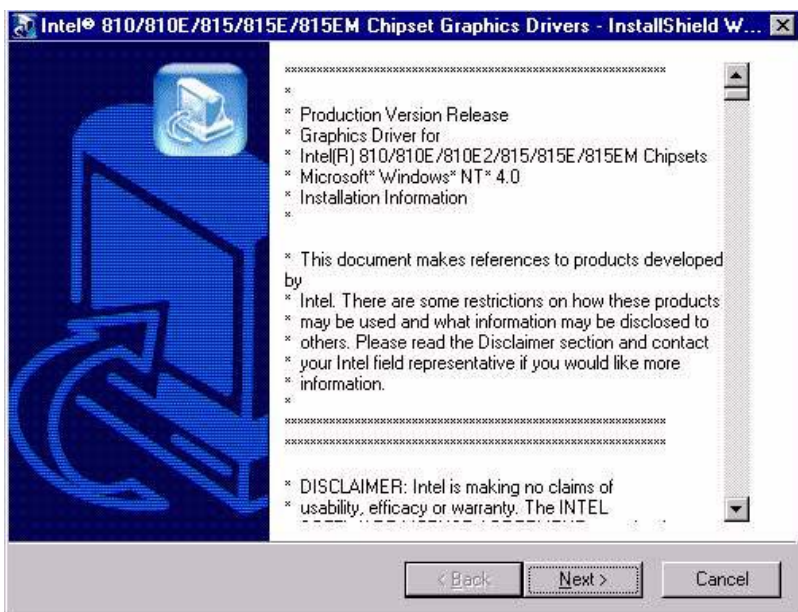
Intel® 810/810E/815/815E/815EM Chipset Graphics Drivers - InstallShield W...

****************************************************************
*
* Production Version Release
* Graphics Driver for
* Intel(R) 810/810E/810E2/815/815E/815EM Chipsets
* Microsoft* Windows* NT* 4.0
* Installation Information
*

* This document makes references to products developed by
* Intel. There are some restrictions on how these products
* may be used and what information may be disclosed to
* others. Please read the Disclaimer section and contact
* your Intel field representative if you would like more
* information.
*
****************************************************************
****************************************************************

* DISCLAIMER: Intel is making no claims of
* usability, efficacy or warranty. The INTEL
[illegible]

< Back Next > Cancel